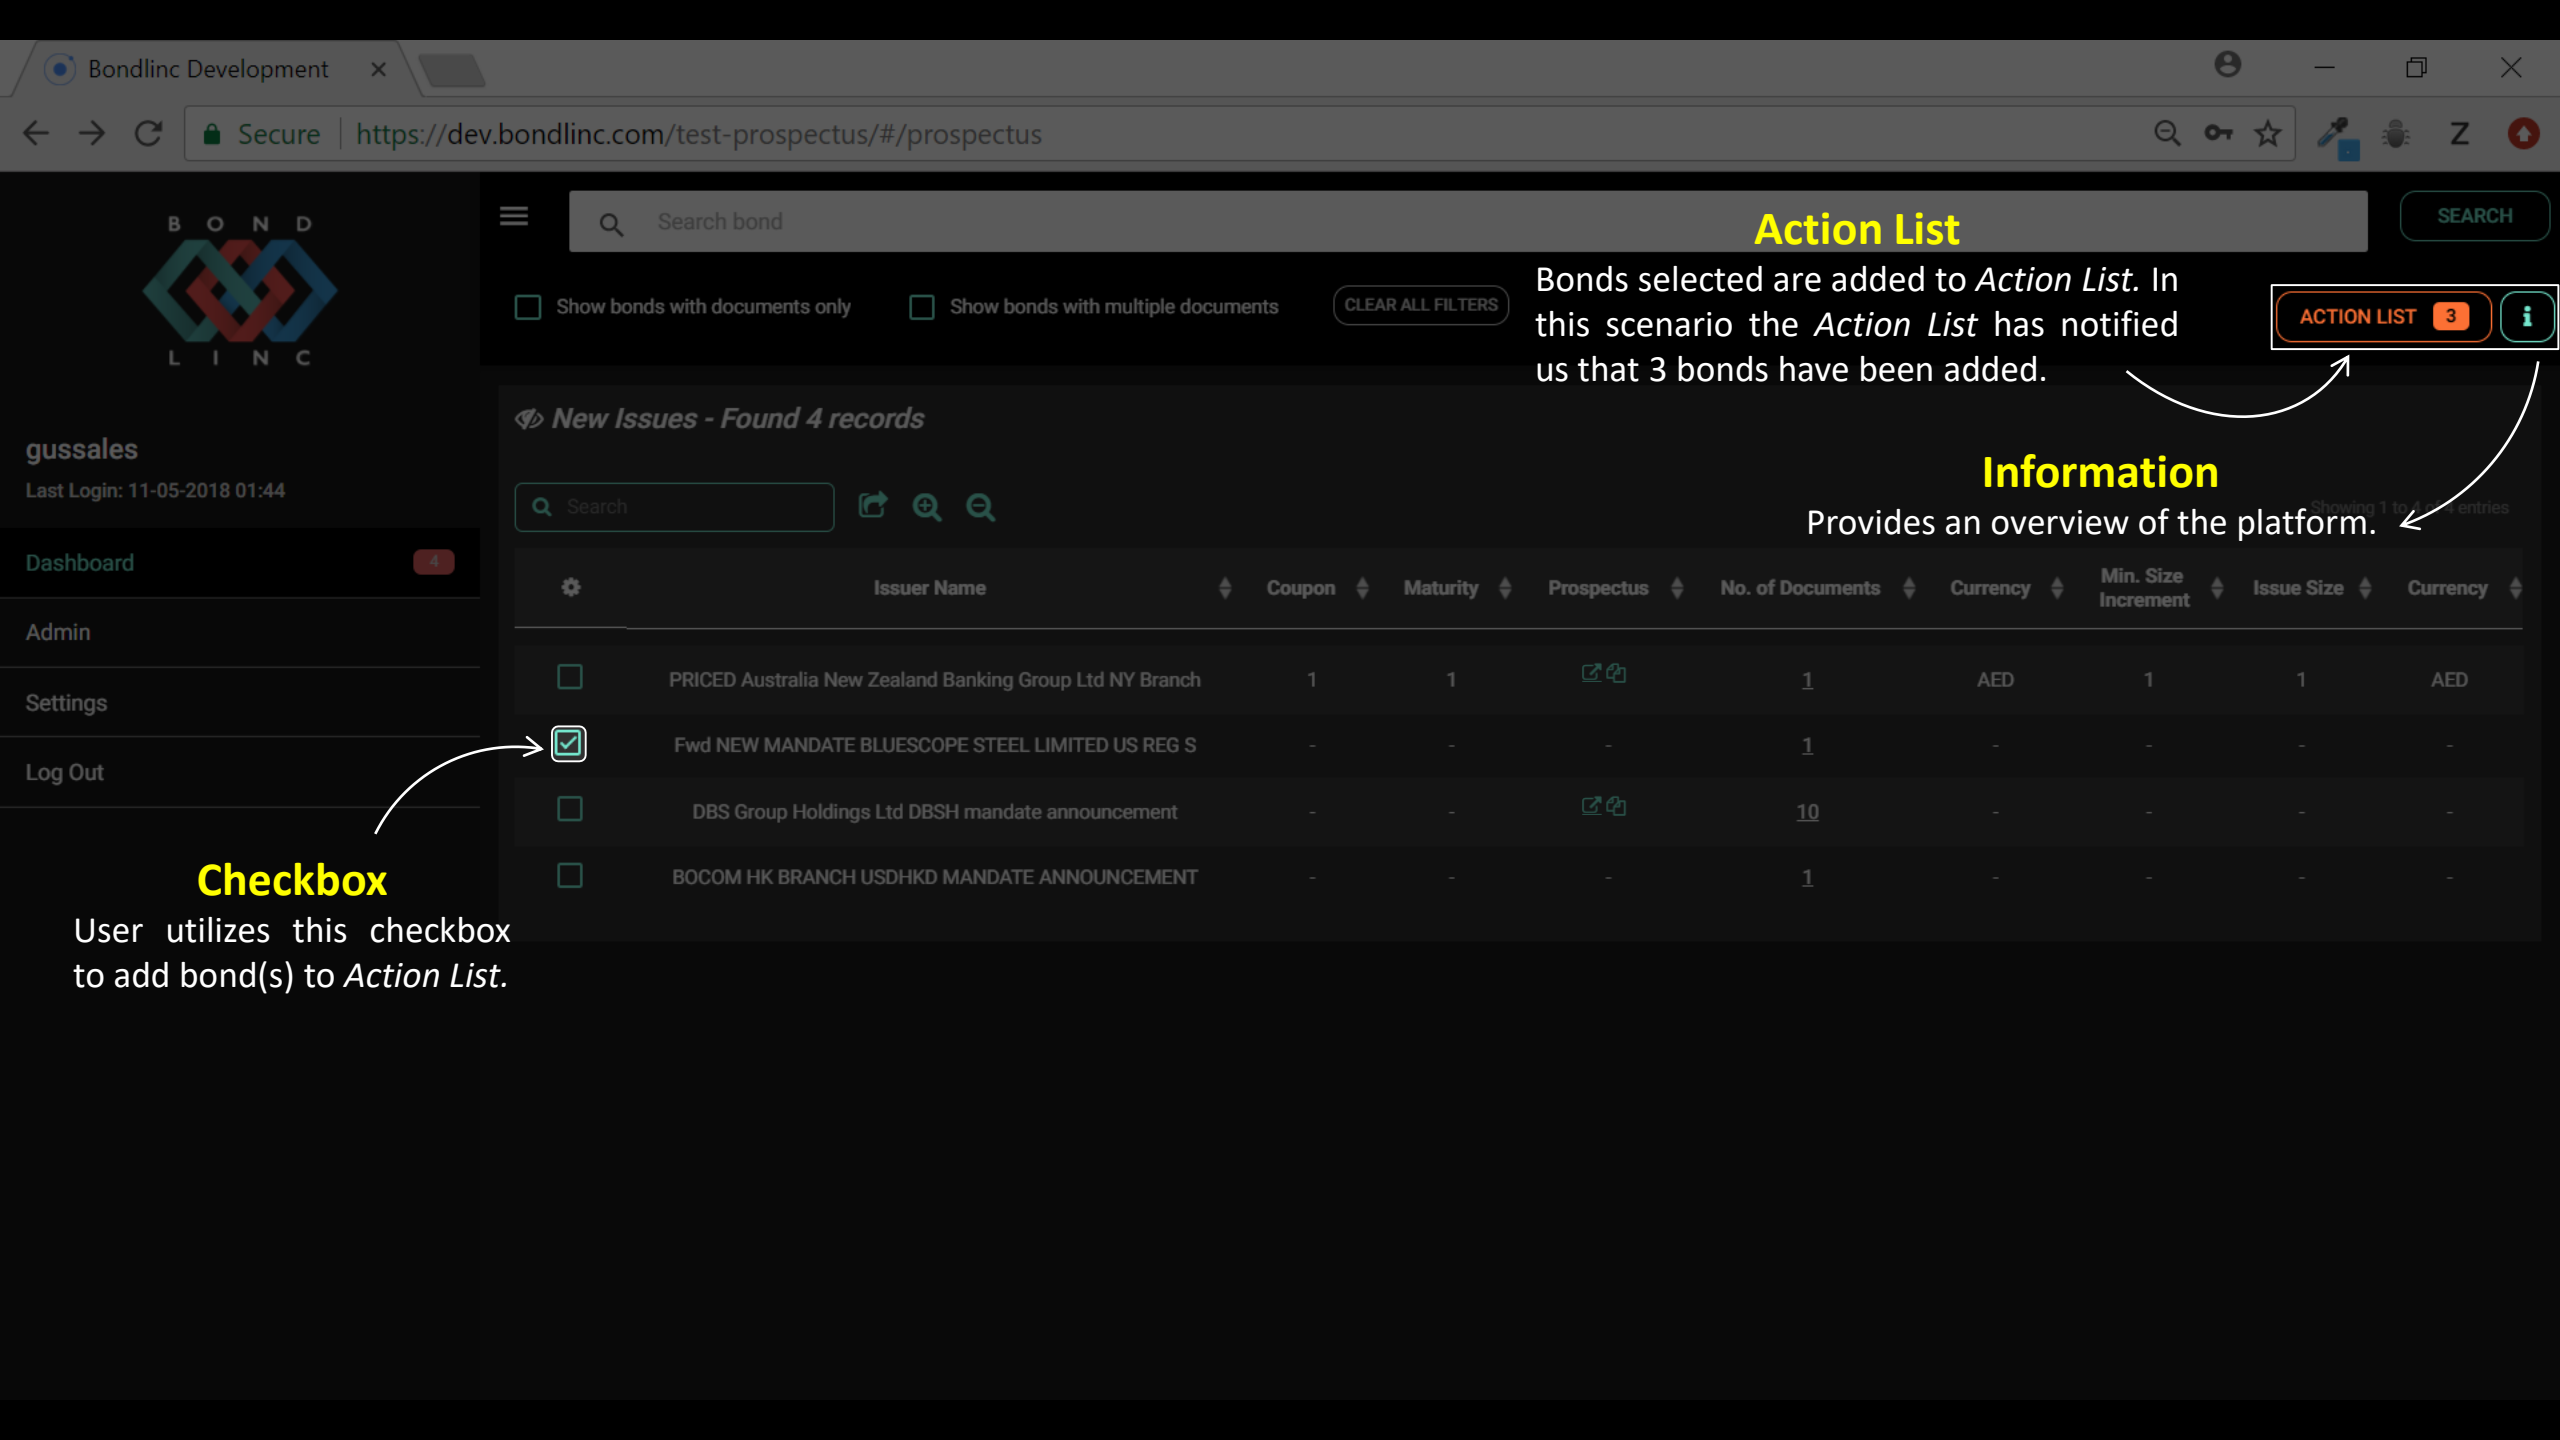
Bondlinc Development ×

Secure https://dev.bondlinc.com/test-prospectus/#/prospectus

B O N D
L I N C

gussales
Last Login: 11-05-2018 01:44

Dashboard 4
Admin
Settings
Log Out

Search bond

SEARCH

Action List
Bonds selected are added to *Action List.* In this scenario the *Action List* has notified us that 3 bonds have been added.

ACTION LIST 3 i

Show bonds with documents only
Show bonds with multiple documents
CLEAR ALL FILTERS

New Issues - Found 4 records

Search

Information
Provides an overview of the platform.

Showing 1 to 4 of 4 entries

| | Issuer Name | Coupon | Maturity | Prospectus | No. of Documents | Currency | Min. Size Increment | Issue Size | Currency |
|---|---|---|---|---|---|---|---|---|---|
| | PRICED Australia New Zealand Banking Group Ltd NY Branch | 1 | 1 | | 1 | AED | 1 | 1 | AED |
| | Fwd NEW MANDATE BLUESCOPE STEEL LIMITED US REG S | - | - | - | 1 | - | - | - | - |
| | DBS Group Holdings Ltd DBSH mandate announcement | - | - | | 10 | - | - | - | - |
| | BOCOM HK BRANCH USDHKD MANDATE ANNOUNCEMENT | - | - | - | 1 | - | - | - | - |

Checkbox
User utilizes this checkbox to add bond(s) to *Action List.*